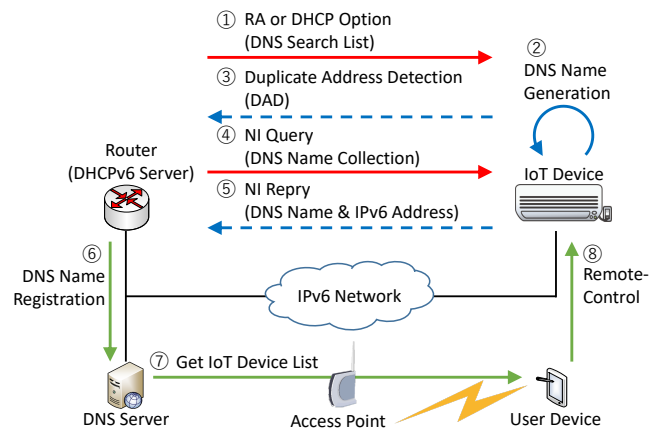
① RA or DHCP Option
(DNS Search List)

② DNS Name Generation

③ Duplicate Address Detection
(DAD)

④ NI Query
(DNS Name Collection)

⑤ NI Repry
(DNS Name & IPv6 Address)

Router
(DHCPv6 Server)

IoT Device

⑥ DNS Name Registration

IPv6 Network

⑧ Remote-Control

⑦ Get IoT Device List

DNS Server

Access Point

User Device